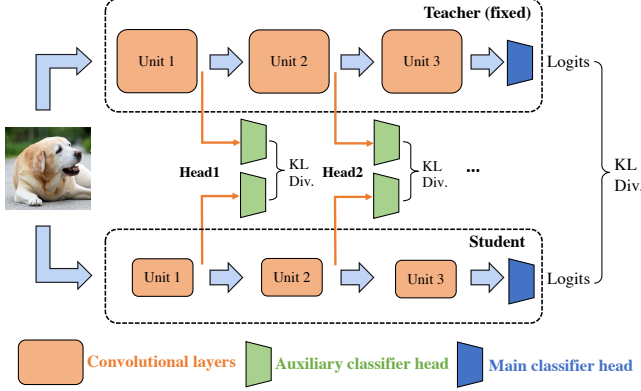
Teacher (fixed)

Unit 1

Unit 2

Unit 3

Logits

Head1

KL Div.

Head2

KL Div.

...

KL Div.

Student

Unit 1

Unit 2

Unit 3

Logits

Convolutional layers

Auxiliary classifier head

Main classifier head